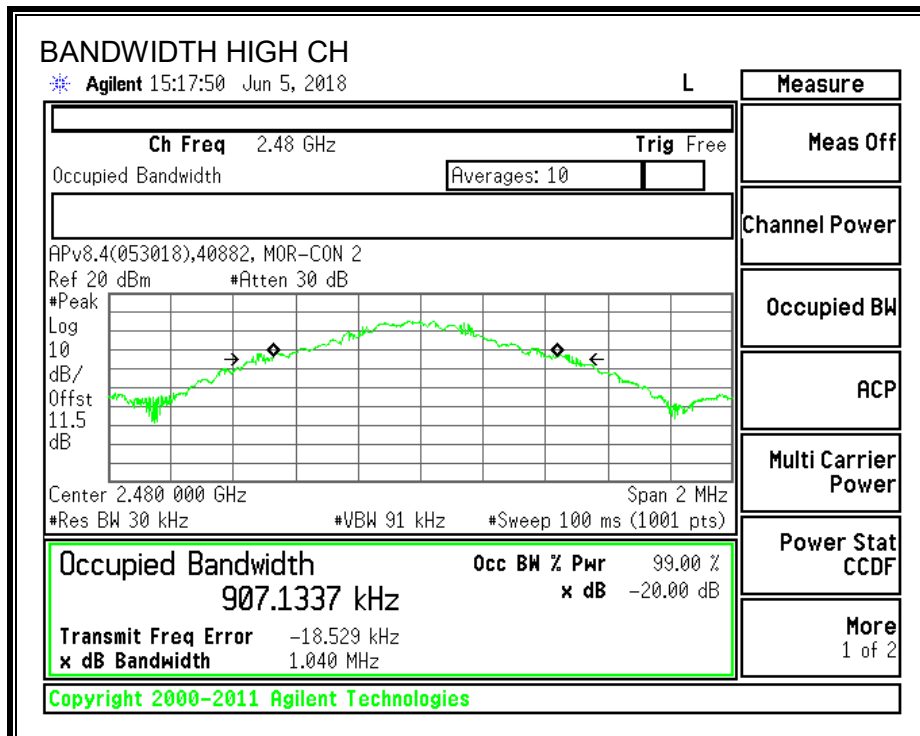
BANDWIDTH HIGH CH

Agilent 15:17:50 Jun 5, 2018 L

Ch Freq 2.48 GHz Trig Free

Occupied Bandwidth Averages: 10

APv8.4(053018),40882, MOR-CON 2

Ref 20 dBm #Atten 30 dB

#Peak
Log
10
dB/
Offst
11.5
dB

Center 2.480 000 GHz Span 2 MHz

#Res BW 30 kHz #VBW 91 kHz #Sweep 100 ms (1001 pts)

Occupied Bandwidth
907.1337 kHz

Occ BW % Pwr 99.00 %
x dB −20.00 dB

Transmit Freq Error −18.529 kHz
x dB Bandwidth 1.040 MHz

Copyright 2000-2011 Agilent Technologies

Measure

Meas Off

Channel Power

Occupied BW

ACP

Multi Carrier Power

Power Stat CCDF

More
1 of 2